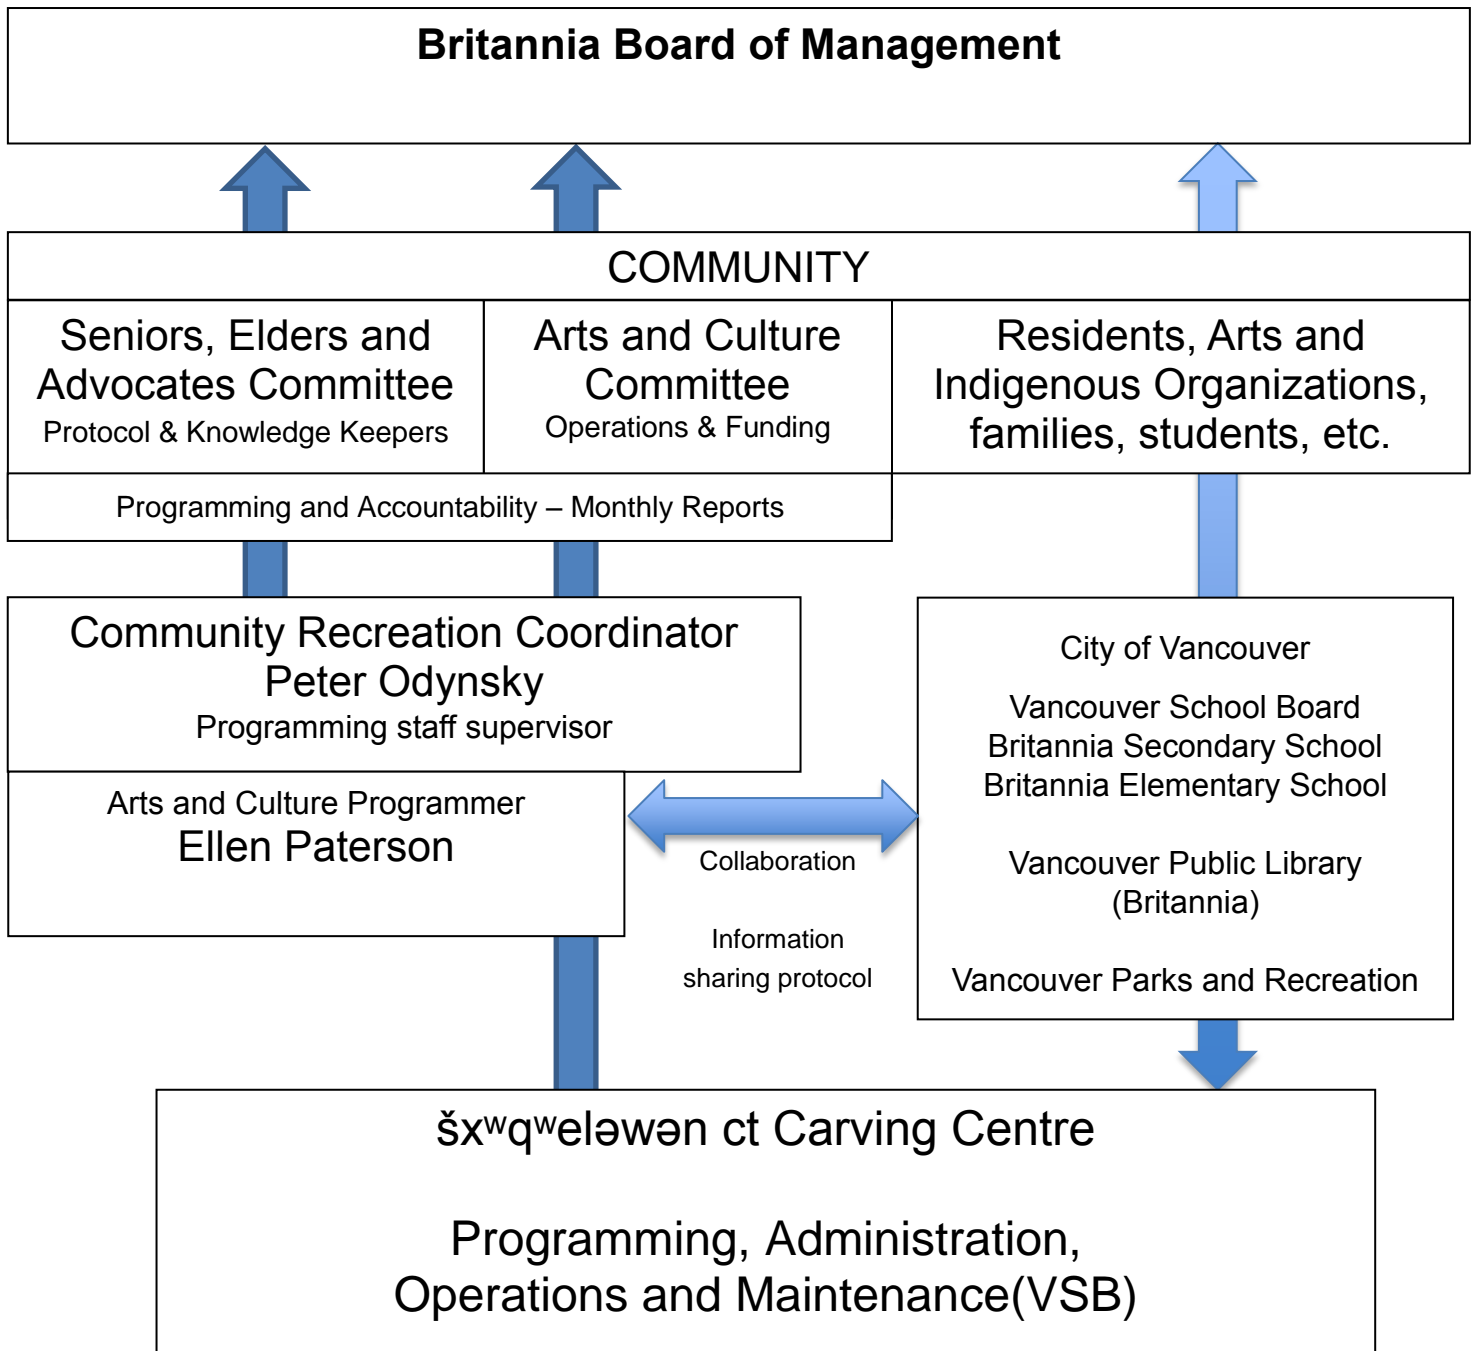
Britannia Board of Management

COMMUNITY

Seniors, Elders and Advocates Committee
Protocol & Knowledge Keepers

Arts and Culture Committee
Operations & Funding

Residents, Arts and Indigenous Organizations, families, students, etc.

Programming and Accountability – Monthly Reports

Community Recreation Coordinator
Peter Odynsky
Programming staff supervisor

Arts and Culture Programmer
Ellen Paterson

Collaboration

Information sharing protocol

City of Vancouver

Vancouver School Board
Britannia Secondary School
Britannia Elementary School

Vancouver Public Library (Britannia)

Vancouver Parks and Recreation

šxʷqʷeləwən ct Carving Centre

Programming, Administration, Operations and Maintenance(VSB)